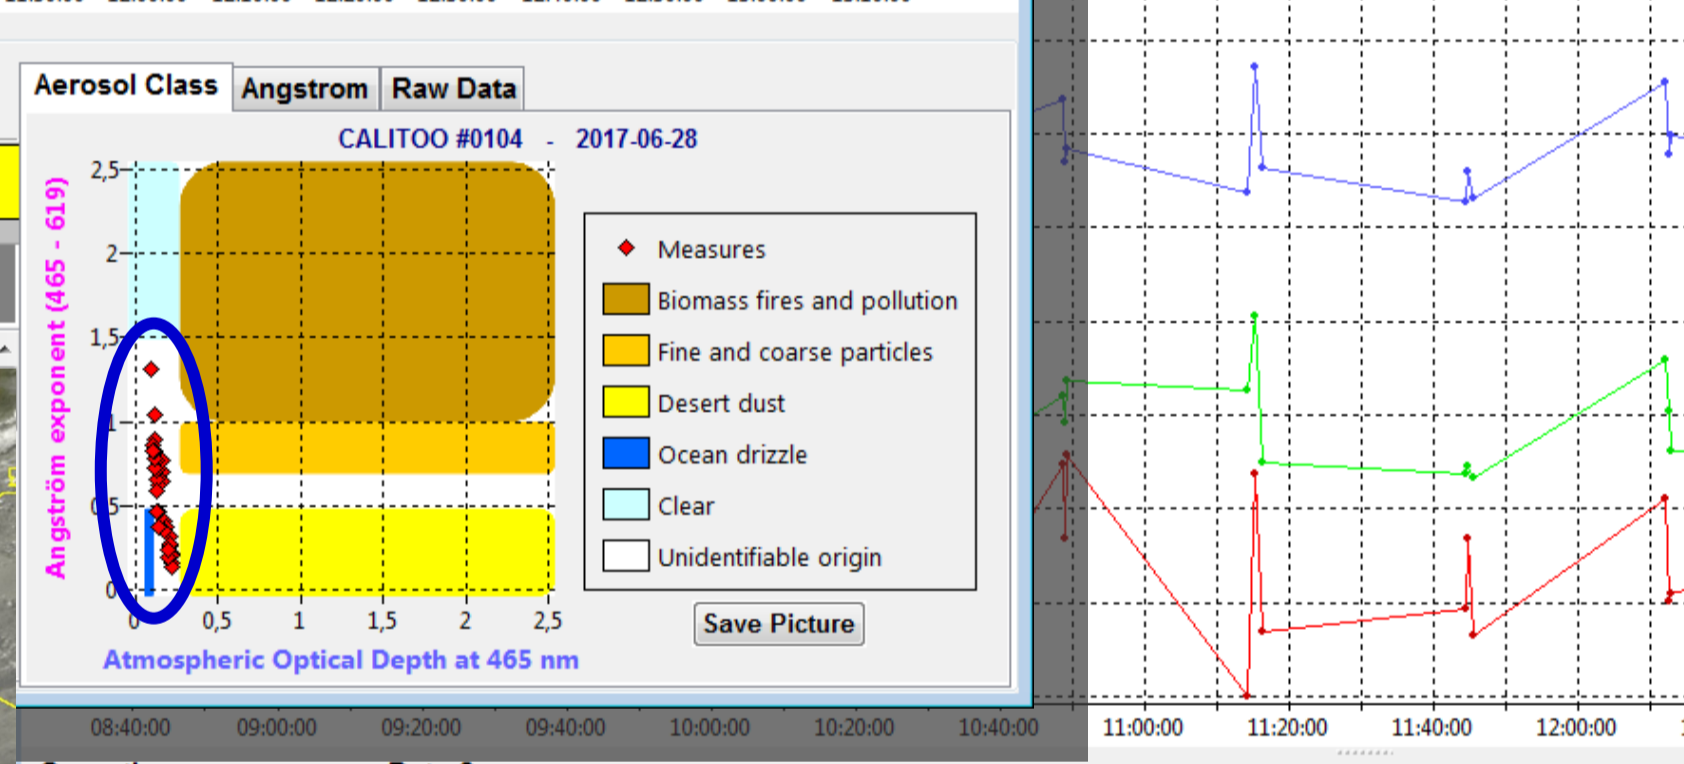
Aerosol Class Angstrom Raw Data

CALITOO #0104 - 2017-06-28

Angström exponent (465 - 619)

2,5
2
1,5
1
0,5
0

0 0,5 1 1,5 2 2,5

Atmospheric Optical Depth at 465 nm

Measures
Biomass fires and pollution
Fine and coarse particles
Desert dust
Ocean drizzle
Clear
Unidentifiable origin

Save Picture

08:40:00 09:00:00 09:20:00 09:40:00 10:00:00 10:20:00 10:40:00 11:00:00 11:20:00 11:40:00 12:00:00